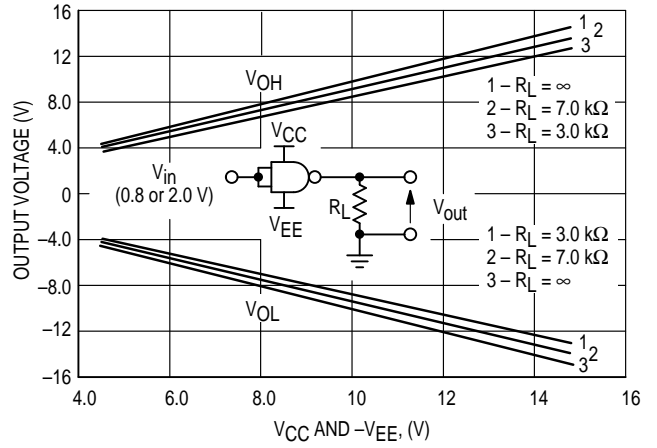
16
12
8.0
4.0
0
–4.0
–8.0
–12
–16

OUTPUT VOLTAGE (V)

$V_{OH}$

1
2
3

1 – $R_L = \infty$
2 – $R_L = 7.0\ k\Omega$
3 – $R_L = 3.0\ k\Omega$

$V_{CC}$
$V_{in}$
(0.8 or 2.0 V)
$V_{EE}$
$R_L$
$V_{out}$

1 – $R_L = 3.0\ k\Omega$
2 – $R_L = 7.0\ k\Omega$
3 – $R_L = \infty$

$V_{OL}$

1
2
3

4.0
6.0
8.0
10
12
14
16

$V_{CC}$ AND $-V_{EE}$, (V)